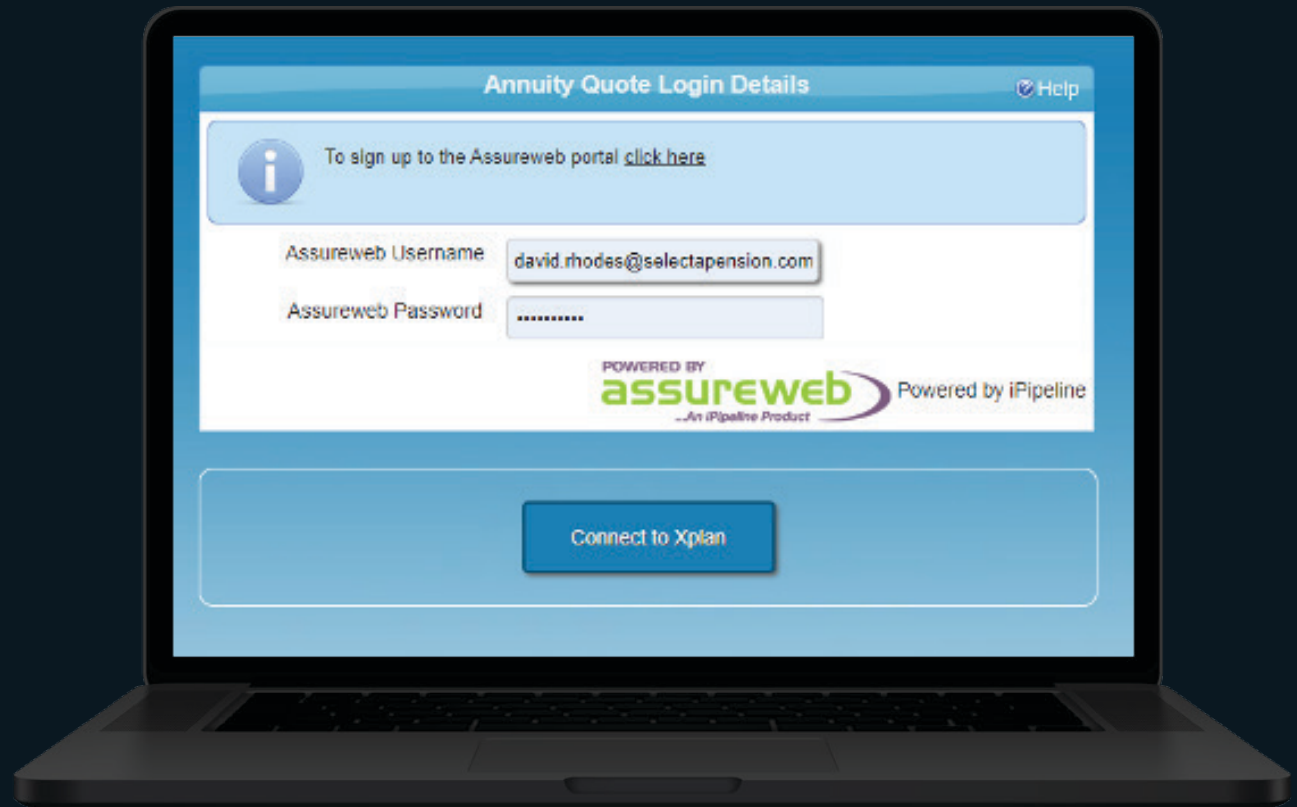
Annuity Quote Login Details

Help

To sign up to the Assureweb portal click here

Assureweb Username david.rhodes@selectapension.com

Assureweb Password ••••••••••

POWERED BY
assureweb
...An iPipeline Product

Powered by iPipeline

Connect to Xplan